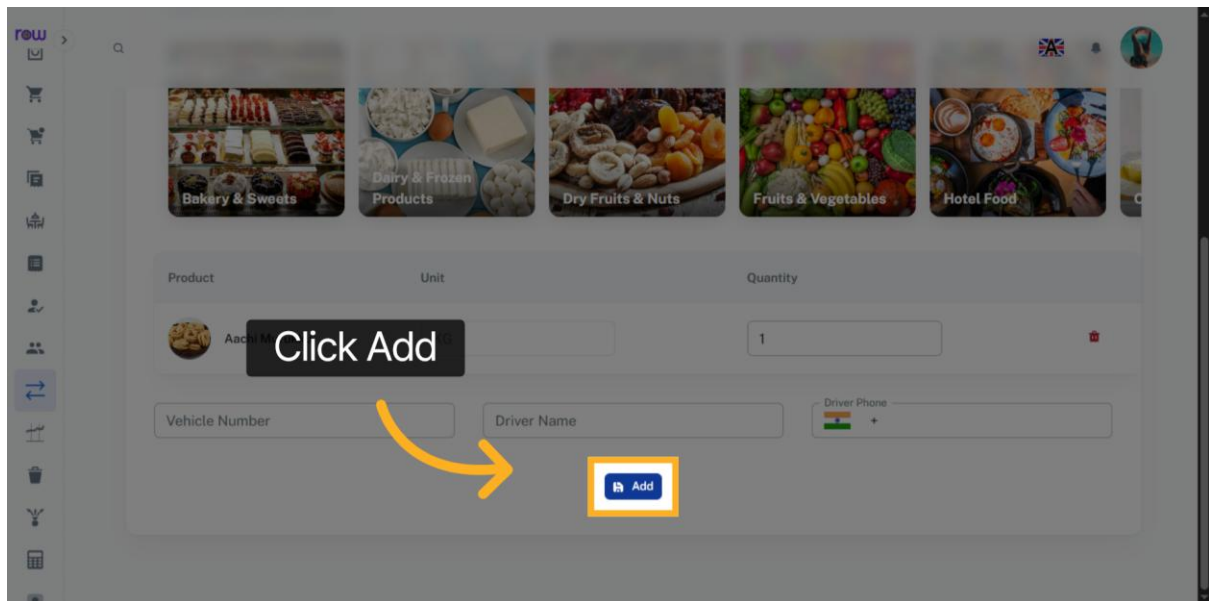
row

Bakery & Sweets

Dairy & Frozen Products

Dry Fruits & Nuts

Fruits & Vegetables

Hotel Food

| Product | Unit | Quantity |
|---|---|---|
| Aachi M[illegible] | | 1 |

Click Add

Vehicle Number

Driver Name

Driver Phone

+

Add